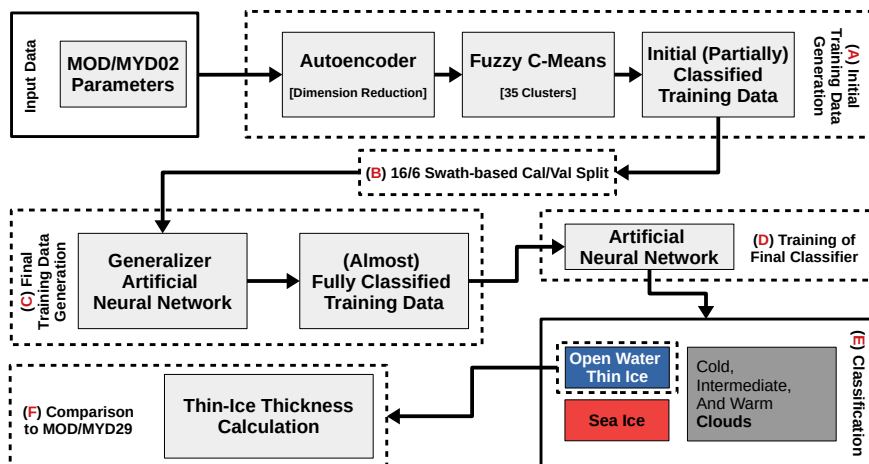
Input Data

MOD/MYD02 Parameters

Autoencoder
[Dimension Reduction]

Fuzzy C-Means
[35 Clusters]

Initial (Partially) Classified Training Data

(A) Initial Training Data Generation

(B) 16/6 Swath-based Cal/Val Split

(C) Final Training Data Generation

Generalizer Artificial Neural Network

(Almost) Fully Classified Training Data

Artificial Neural Network

(D) Training of Final Classifier

(E) Classification

Open Water Thin Ice

Sea Ice

Cold, Intermediate, And Warm Clouds

(F) Comparison to MOD/MYD29

Thin-Ice Thickness Calculation